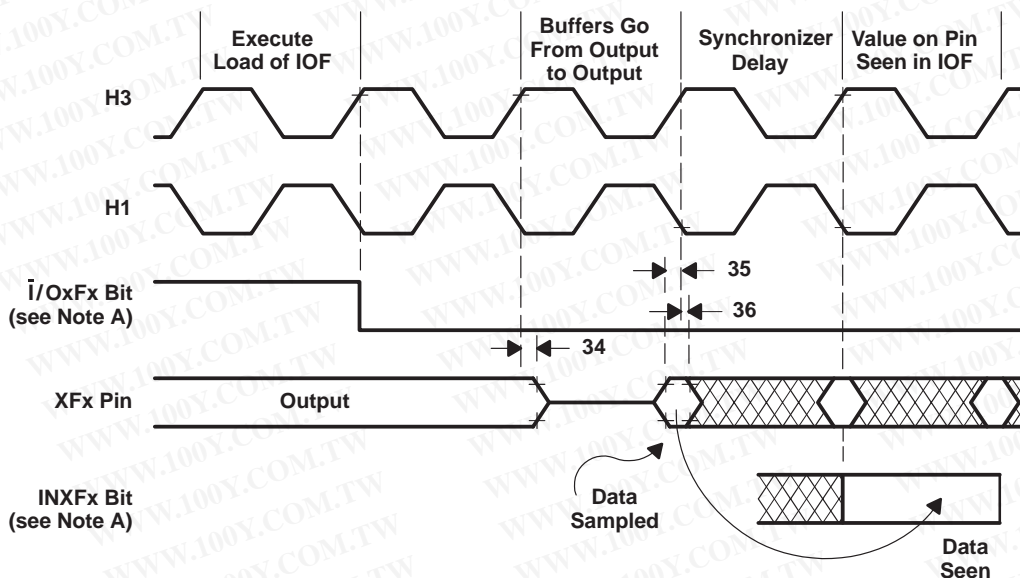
Execute Load of IOF

Buffers Go From Output to Output

Synchronizer Delay

Value on Pin Seen in IOF

H3

H1

$\bar{I}$/OxFx Bit (see Note A)

35

36

34

XFx Pin

Output

INXFx Bit (see Note A)

Data Sampled

Data Seen

WWW.100Y.COM.TW